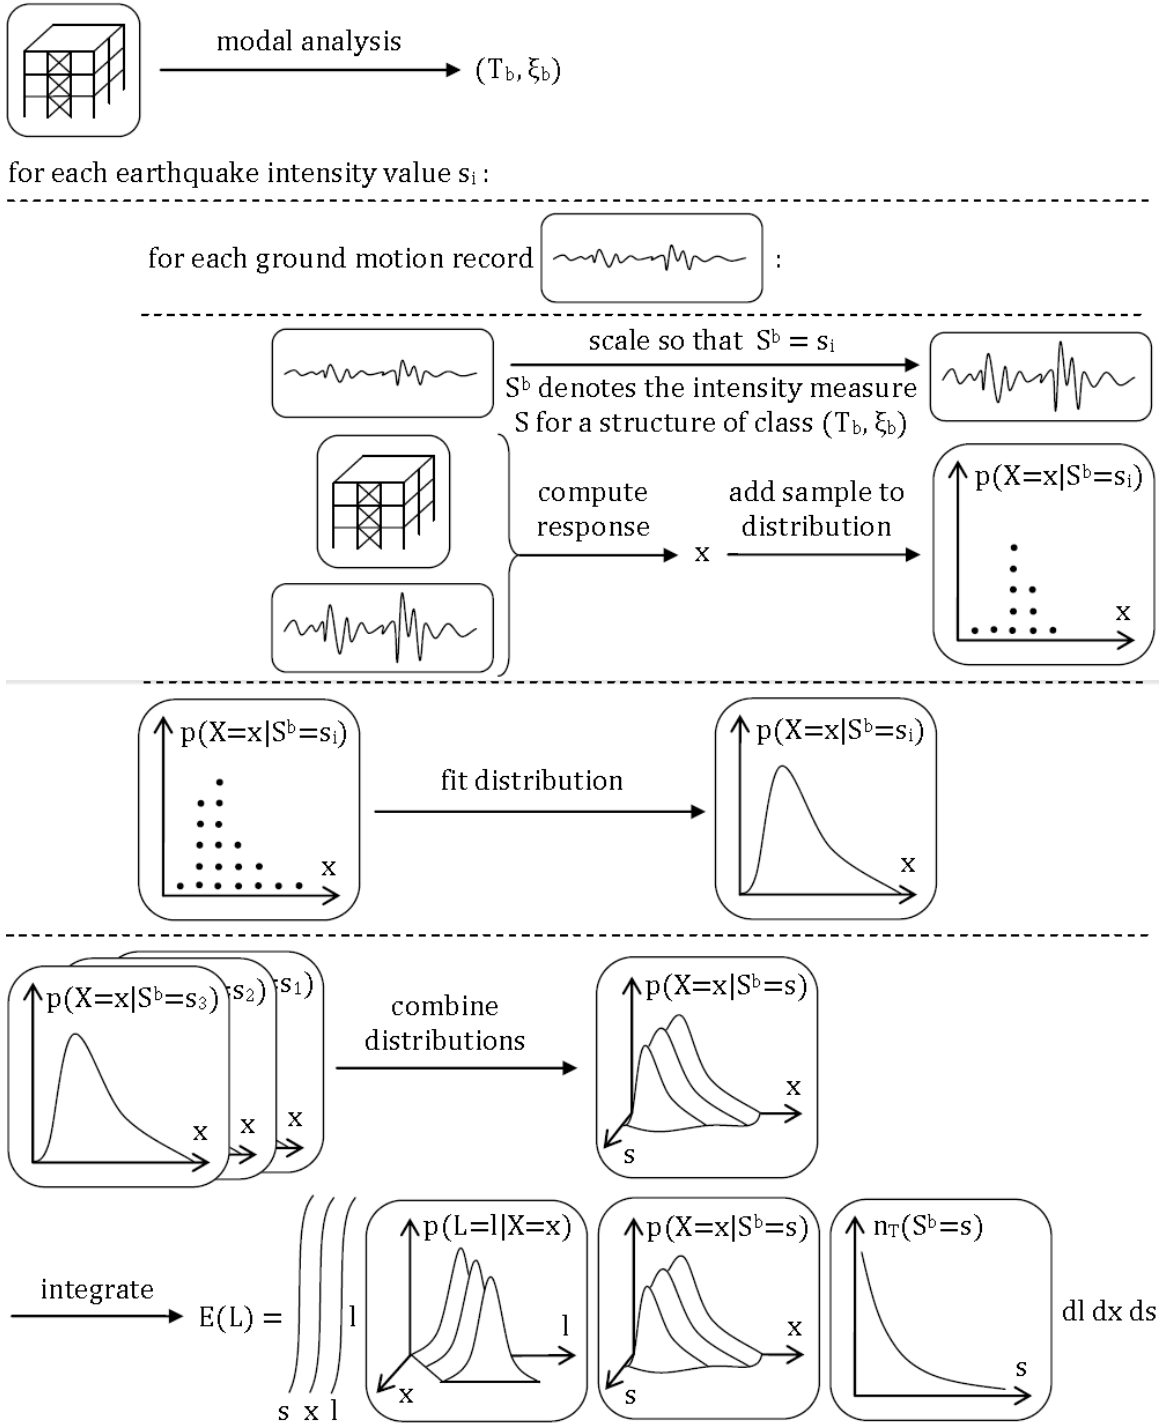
modal analysis
$(T_b, \xi_b)$

for each earthquake intensity value $s_i$ :

for each ground motion record :

scale so that $S^b = s_i$

$S^b$ denotes the intensity measure S for a structure of class $(T_b, \xi_b)$

compute response

x

add sample to distribution

$p(X=x|S^b=s_i)$

x

$p(X=x|S^b=s_i)$

x

fit distribution

$p(X=x|S^b=s_i)$

x

$p(X=x|S^b=s_3)$ $s_2)$ $s_1)$

x x x

combine distributions

$p(X=x|S^b=s)$

x

s

integrate

$E(L) = \int_s \int_x \int_l l$

$p(L=l|X=x)$

l

x

$p(X=x|S^b=s)$

x

s

$n_T(S^b=s)$

s

dl dx ds